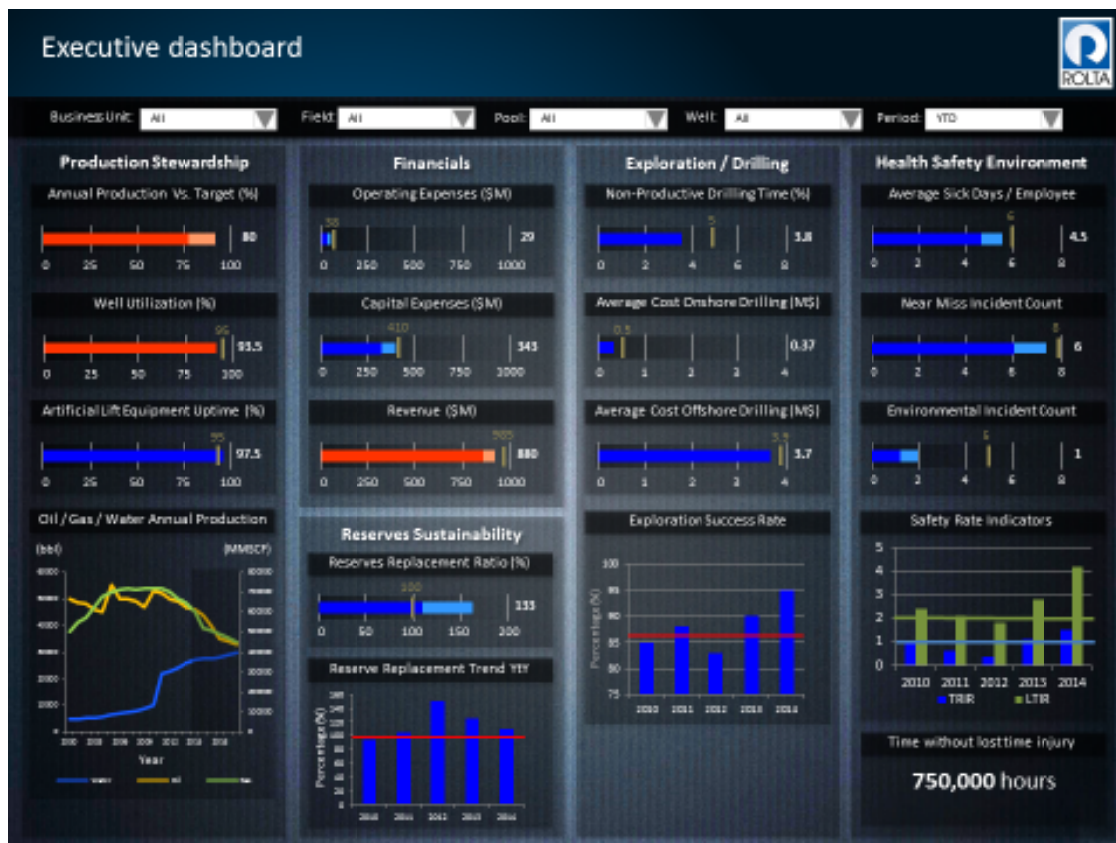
Executive dashboard

ROLTA

Business Unit: All
Field: All
Pool: All
Well: All
Period: YTD

Production Stewardship

Annual Production Vs. Target (%)
80
0 25 50 75 100

Well Utilization (%)
95
93.5
0 25 50 75 100

Artificial Lift Equipment Uptime (%)
95
97.5
0 25 50 75 100

Oil / Gas / Water Annual Production
(bbl)
(MMBCF)
6000 5000 4000 3000 2000 1000 0
80000 70000 60000 50000 40000 30000 20000 10000 0
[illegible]
Year
Water Oil Gas

Financials

Operating Expenses ($M)
58
29
0 250 500 750 1000

Capital Expenses ($M)
410
345
0 250 500 750 1000

Revenue ($M)
985
880
0 250 500 750 1000

Reserves Sustainability

Reserves Replacement Ratio (%)
100
155
0 50 100 150 200

Reserve Replacement Trend YIY
Percentage (%)
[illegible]
2010 2011 2012 2013 2014

Exploration / Drilling

Non-Productive Drilling Time (%)
5
3.8
0 2 4 6 8

Average Cost Onshore Drilling (M$)
0.5
0.37
0 1 2 3 4

Average Cost Offshore Drilling (M$)
3.9
3.7
0 1 2 3 4

Exploration Success Rate
Percentage (%)
100 95 90 85 80 75
2010 2011 2012 2013 2014

Health Safety Environment

Average Sick Days / Employee
6
4.5
0 2 4 6 8

Near Miss Incident Count
8
6
0 2 4 6 8

Environmental Incident Count
5
1
0 2 4 6 8

Safety Rate Indicators
5 4 3 2 1 0
2010 2011 2012 2013 2014
TRIR LTIR

Time without lost time injury
750,000 hours